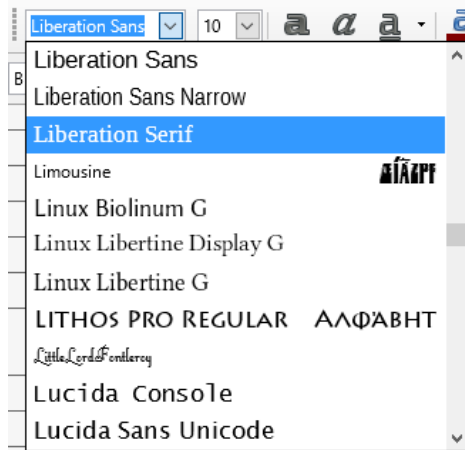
Liberation Sans
10
Liberation Sans
Liberation Sans Narrow
Liberation Serif
Limousine
Linux Biolinum G
Linux Libertine Display G
Linux Libertine G
LITHOS PRO REGULAR ΑΛΦΑΒΗΤ
LittleLordFontleroy
Lucida Console
Lucida Sans Unicode